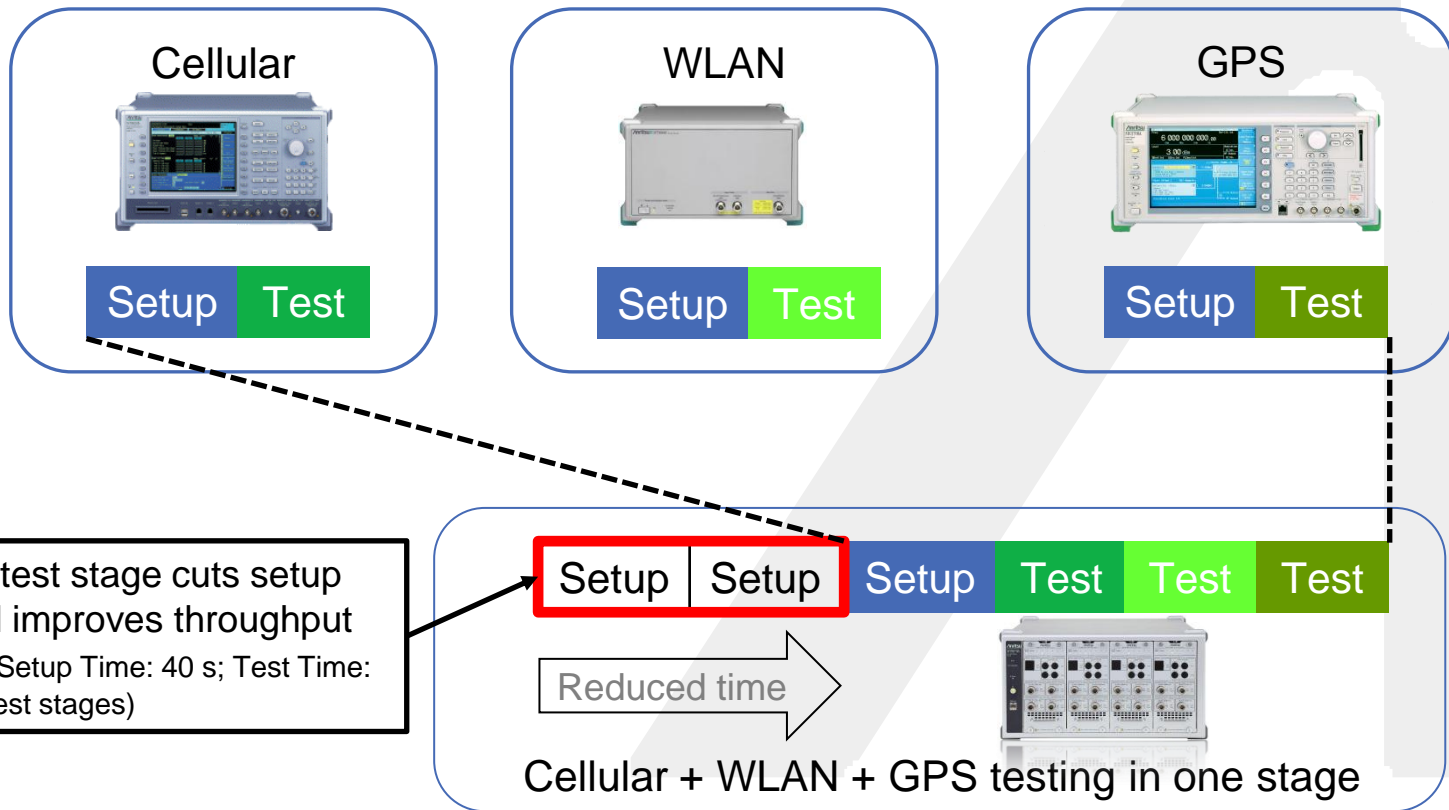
Cellular

Setup Test

WLAN

Setup Test

GPS

6 000 000 000

3.00

Setup Test

test stage cuts setup
improves throughput
Setup Time: 40 s; Test Time:
est stages)

Setup Setup Setup Test Test Test

Reduced time

Cellular + WLAN + GPS testing in one stage